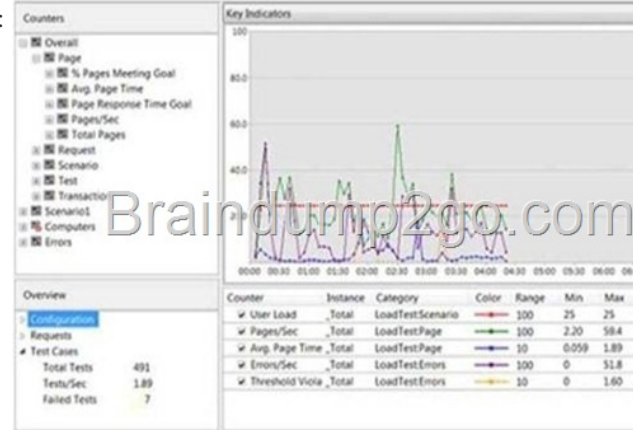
Counters

Overall
Page
% Pages Meeting Goal
Avg. Page Time
Page Response Time Goal
Pages/Sec
Total Pages
Request
Scenario
Test
Transactio
Scenario1
Computers
Errors

Key Indicators

100
80.0
60.0
40.0
20

00:00 00:30 01:00 01:30 02:00 02:30 03:00 03:30 04:00 04:30 05:00 05:30 06:00 06

Braindump2go.com

Overview

Configuration
Requests
Test Cases
Total Tests 491
Tests/Sec 1.89
Failed Tests 7

| Counter | Instance | Category | Color | Range | Min | Max |
|---|---|---|---|---|---|---|
| User Load | _Total | LoadTest:Scenario | | 100 | 25 | 25 |
| Pages/Sec | _Total | LoadTest:Page | | 100 | 2.20 | 59.4 |
| Avg. Page Time | _Total | LoadTest:Page | | 10 | 0.059 | 1.89 |
| Errors/Sec | _Total | LoadTest:Errors | | 100 | 0 | 51.8 |
| Threshold Viola | _Total | LoadTest:Errors | | 10 | 0 | 1.60 |